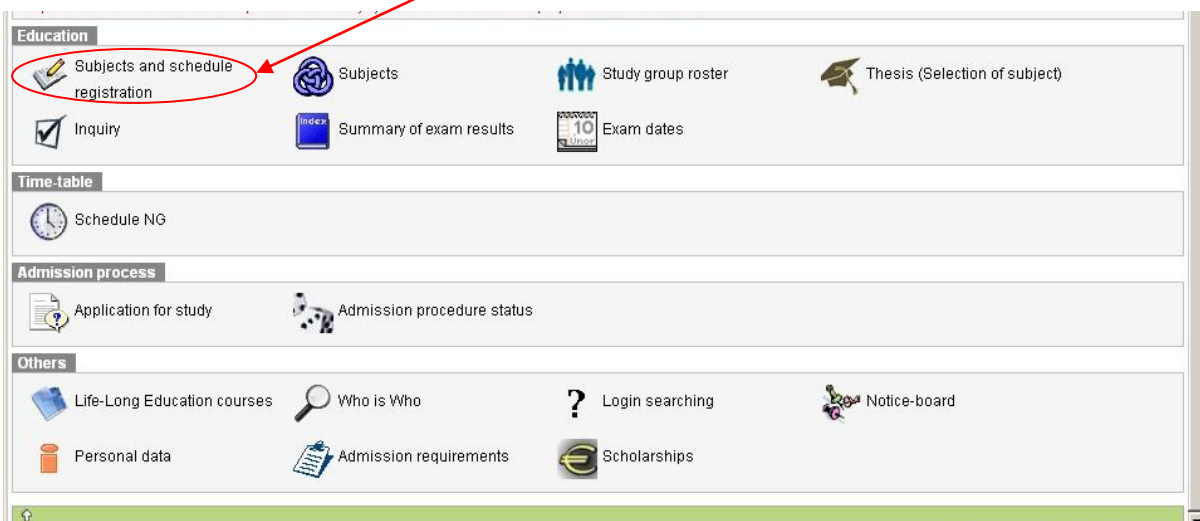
Education

Subjects and schedule registration

Subjects

Study group roster

Thesis (Selection of subject)

Inquiry

Index

Summary of exam results

10 Unor

Exam dates

Time-table

Schedule NG

Admission process

Application for study

Admission procedure status

Others

Life-Long Education courses

Who is Who

?

Login searching

Notice-board

Personal data

Admission requirements

Scholarships